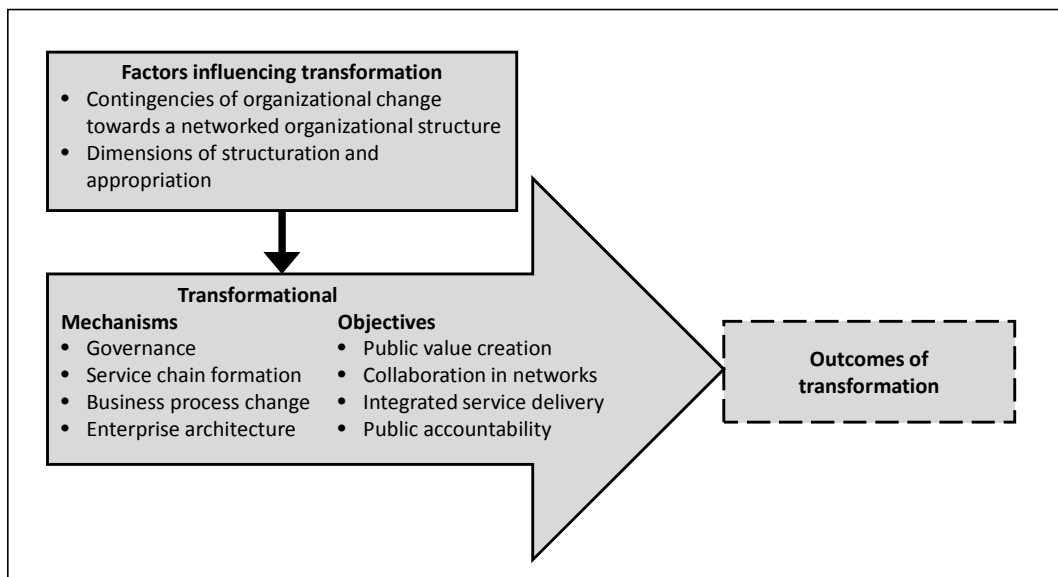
**Factors influencing transformation**
- Contingencies of organizational change towards a networked organizational structure
- Dimensions of structuration and appropriation

**Transformational**

**Mechanisms**
- Governance
- Service chain formation
- Business process change
- Enterprise architecture

**Objectives**
- Public value creation
- Collaboration in networks
- Integrated service delivery
- Public accountability

**Outcomes of transformation**